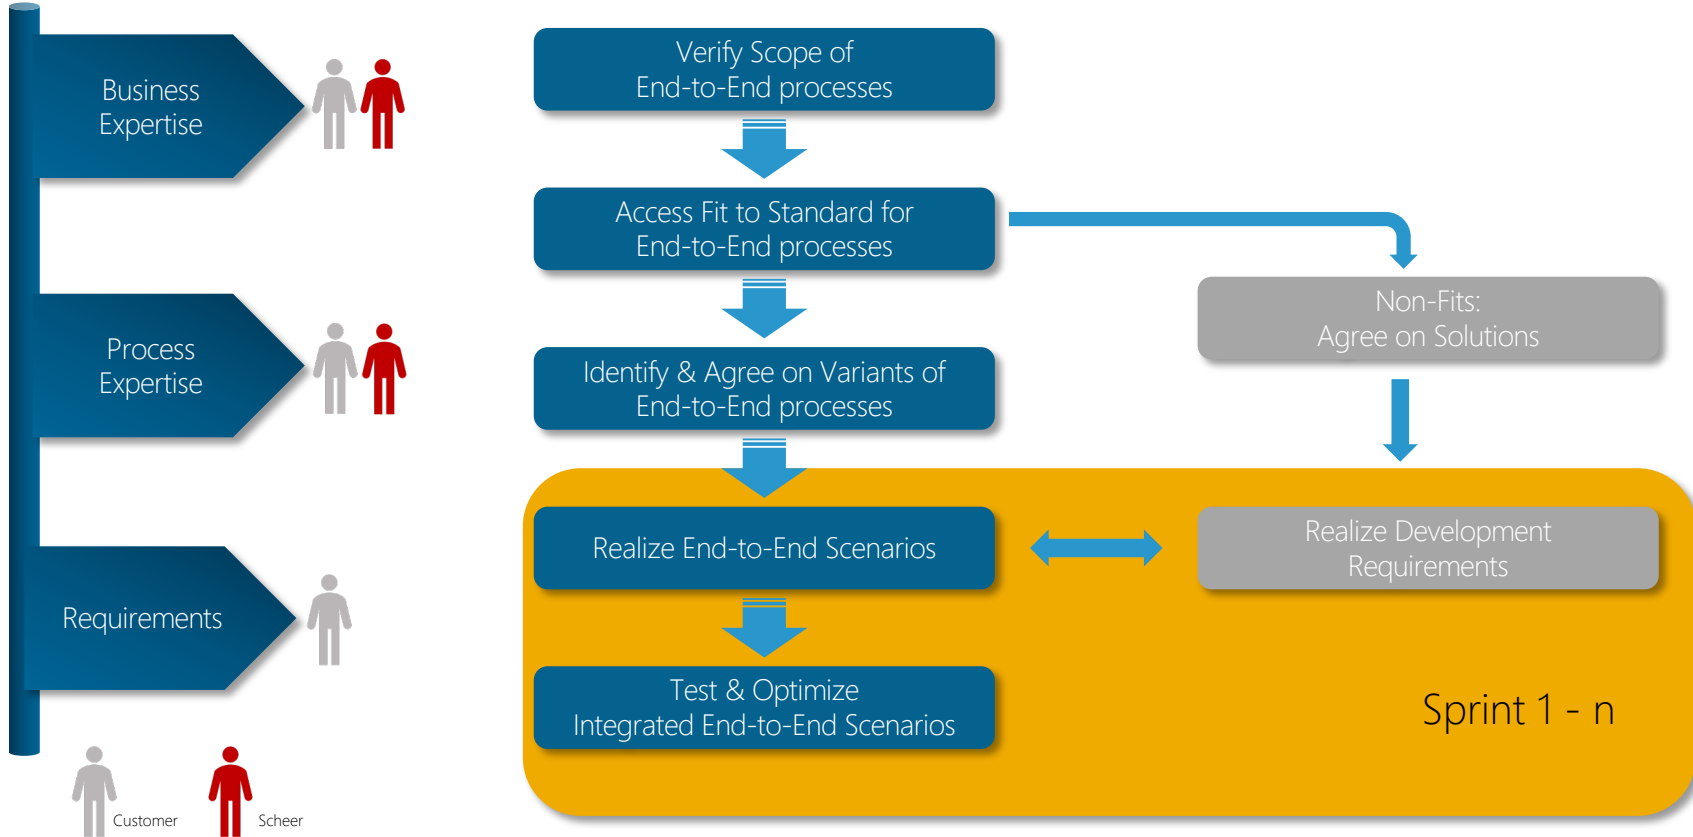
Business Expertise

Process Expertise

Requirements

Customer

Scheer

Verify Scope of End-to-End processes

Access Fit to Standard for End-to-End processes

Non-Fits: Agree on Solutions

Identify & Agree on Variants of End-to-End processes

Realize End-to-End Scenarios

Realize Development Requirements

Test & Optimize Integrated End-to-End Scenarios

Sprint 1 - n